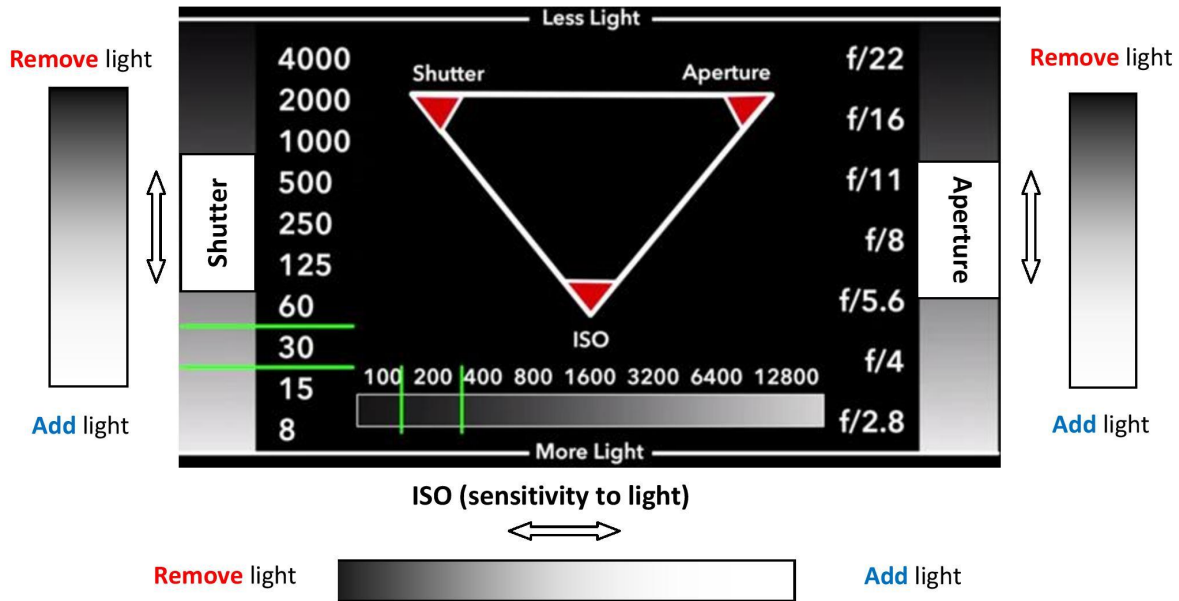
Remove light

Add light

Shutter

Less Light

4000
2000
1000
500
250
125
60
30
15
8

Shutter

Aperture

ISO

100 200 400 800 1600 3200 6400 12800

More Light

f/22
f/16
f/11
f/8
f/5.6
f/4
f/2.8

Aperture

Remove light

Add light

ISO (sensitivity to light)

Remove light

Add light